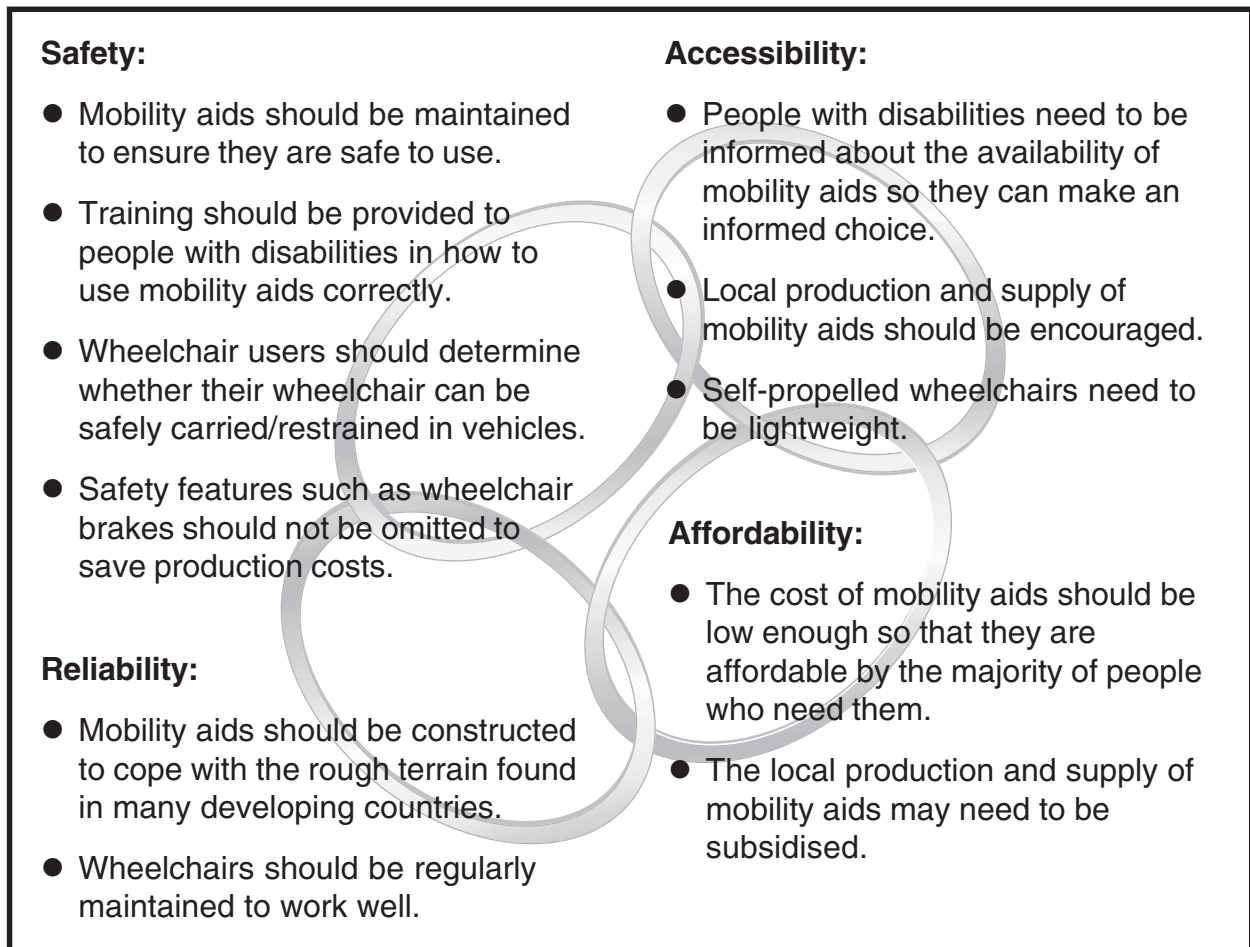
**Safety:**

- Mobility aids should be maintained to ensure they are safe to use.
- Training should be provided to people with disabilities in how to use mobility aids correctly.
- Wheelchair users should determine whether their wheelchair can be safely carried/restrained in vehicles.
- Safety features such as wheelchair brakes should not be omitted to save production costs.

**Reliability:**

- Mobility aids should be constructed to cope with the rough terrain found in many developing countries.
- Wheelchairs should be regularly maintained to work well.

**Accessibility:**

- People with disabilities need to be informed about the availability of mobility aids so they can make an informed choice.
- Local production and supply of mobility aids should be encouraged.
- Self-propelled wheelchairs need to be lightweight.

**Affordability:**

- The cost of mobility aids should be low enough so that they are affordable by the majority of people who need them.
- The local production and supply of mobility aids may need to be subsidised.